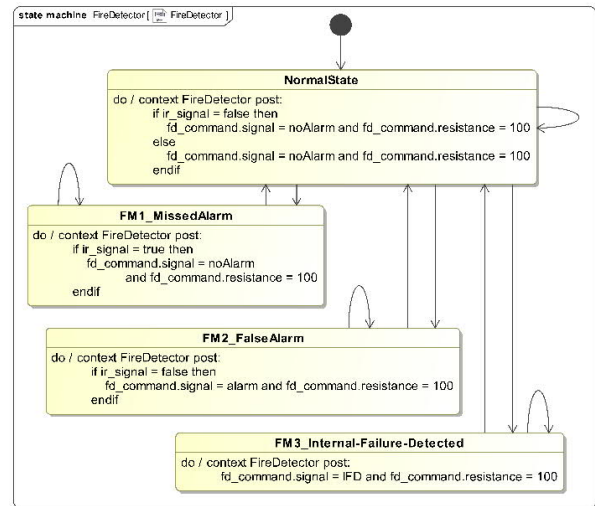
state machine FireDetector [ FireDetector ]

NormalState

do / context FireDetector post:
if ir_signal = false then
fd_command.signal = noAlarm and fd_command.resistance = 100
else
fd_command.signal = noAlarm and fd_command.resistance = 100
endif

FM1_MissedAlarm

do / context FireDetector post:
if ir_signal = true then
fd_command.signal = noAlarm
and fd_command.resistance = 100
endif

FM2_FalseAlarm

do / context FireDetector post:
if ir_signal = false then
fd_command.signal = alarm and fd_command.resistance = 100
endif

FM3_Internal-Failure-Detected

do / context FireDetector post:
fd_command.signal = IFD and fd_command.resistance = 100